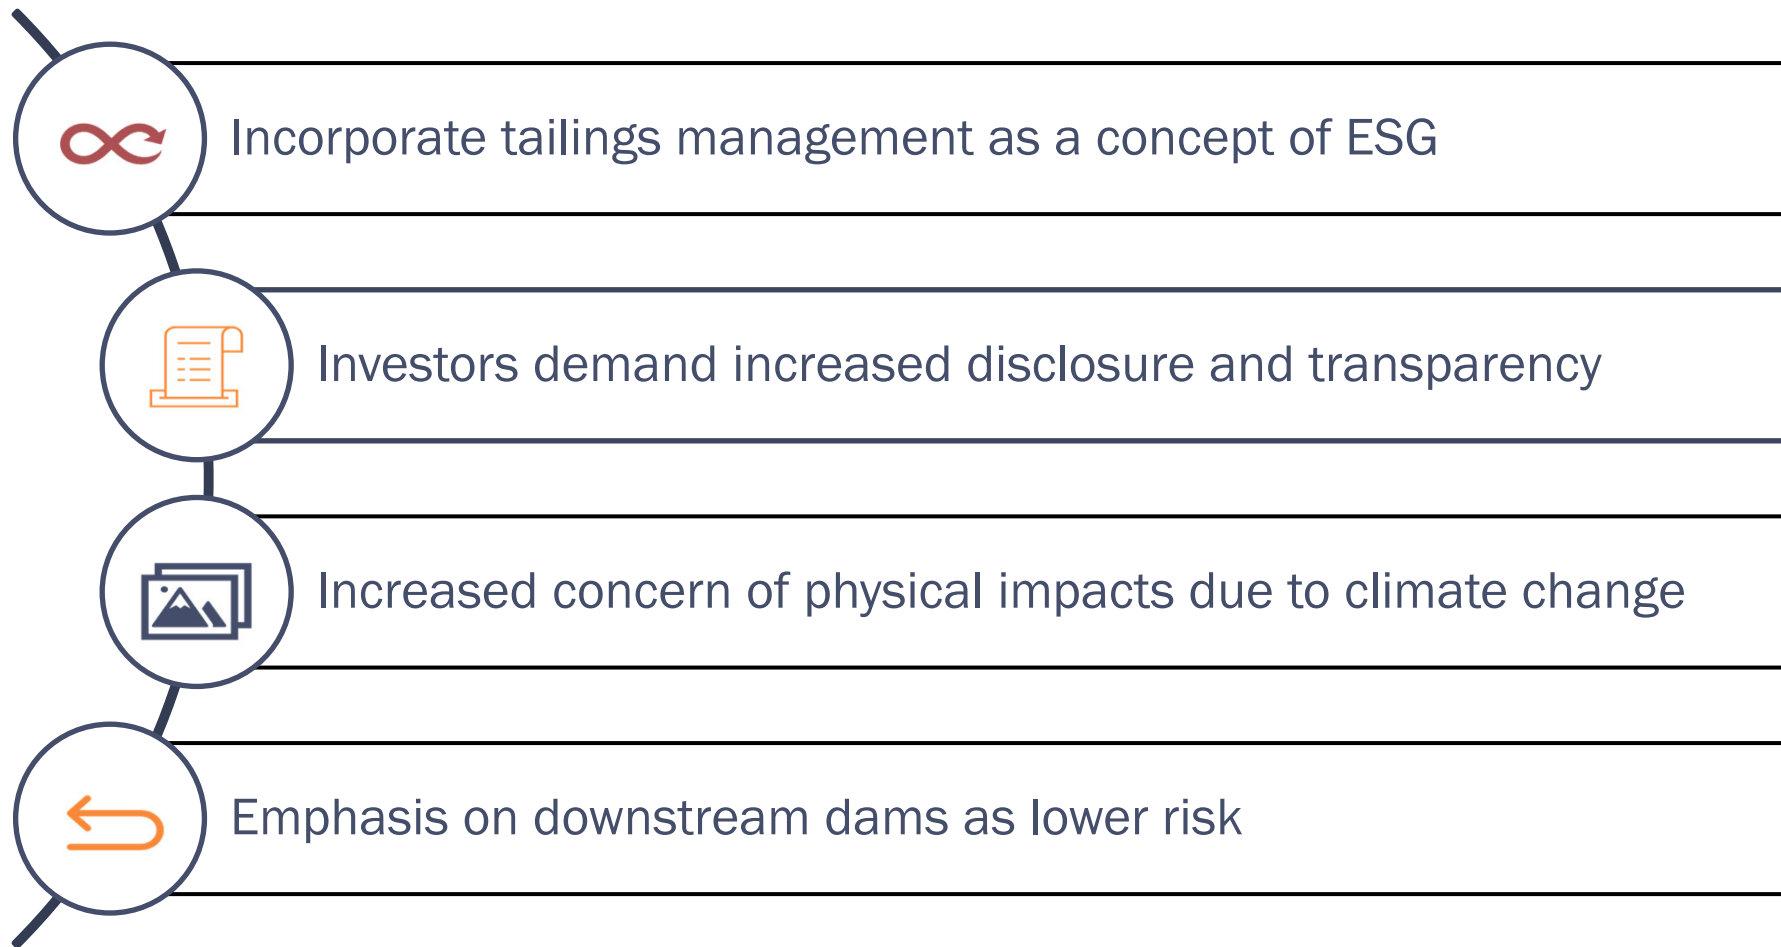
Incorporate tailings management as a concept of ESG

Investors demand increased disclosure and transparency

Increased concern of physical impacts due to climate change

Emphasis on downstream dams as lower risk